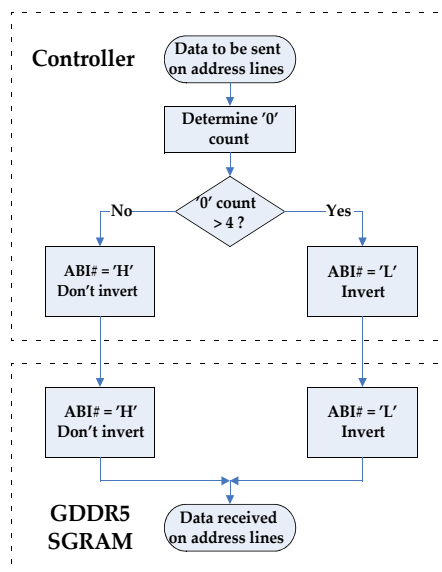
Controller

Data to be sent on address lines

Determine '0' count

'0' count > 4 ?

No

Yes

ABI# = 'H' Don't invert

ABI# = 'L' Invert

ABI# = 'H' Don't invert

ABI# = 'L' Invert

GDDR5 SGRAM

Data received on address lines